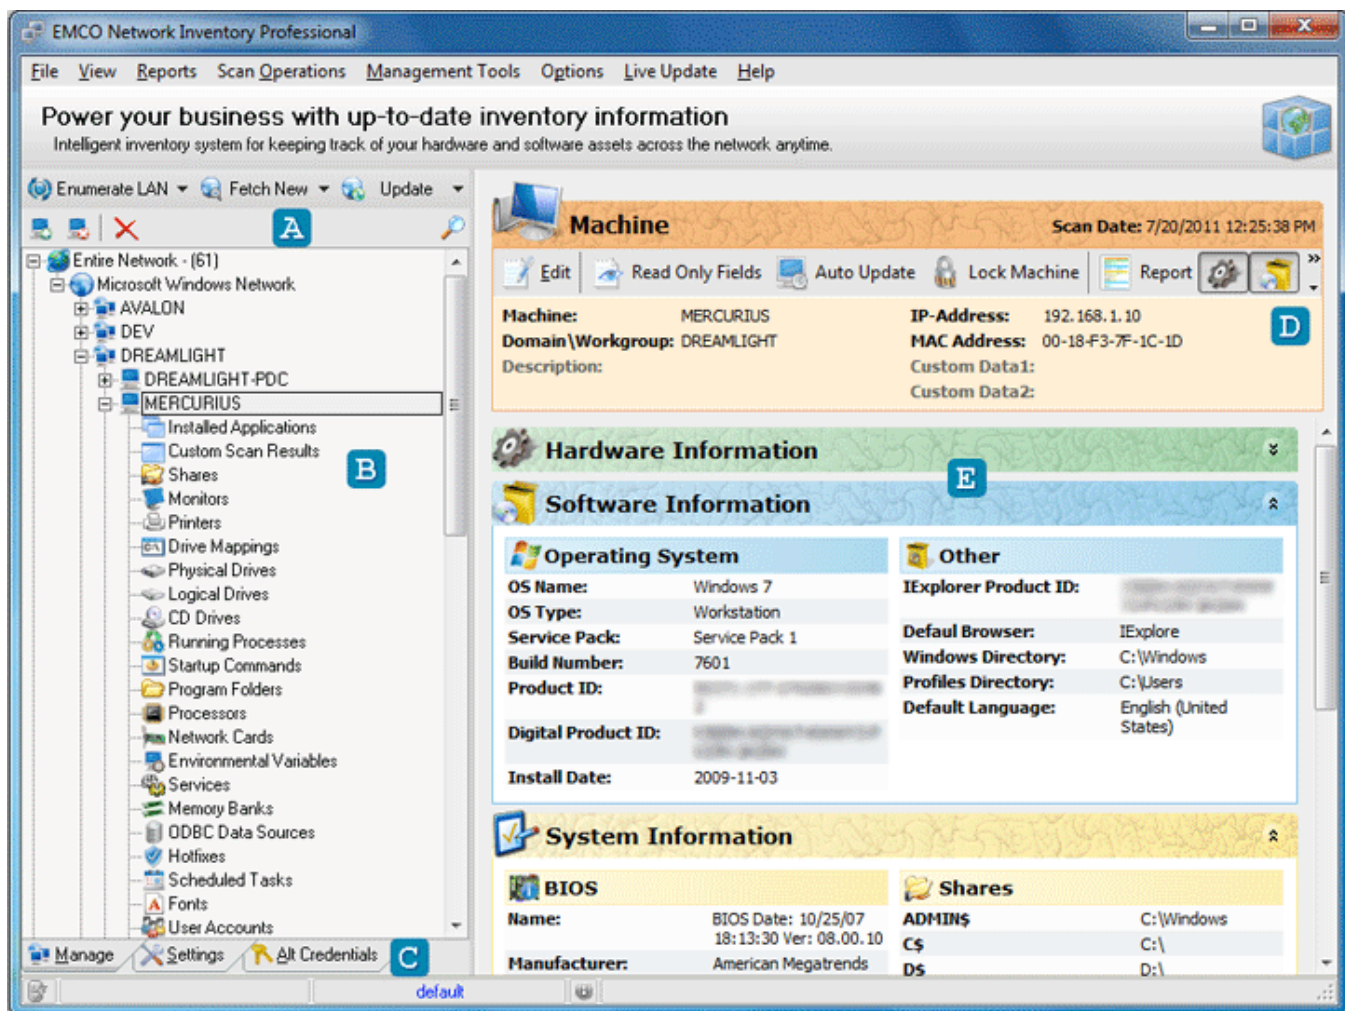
EMCO Network Inventory Professional

File View Reports Scan Operations Management Tools Options Live Update Help

Power your business with up-to-date inventory information
Intelligent inventory system for keeping track of your hardware and software assets across the network anytime.

Enumerate LAN Fetch New Update

A

Entire Network - (61)
Microsoft Windows Network
AVALON
DEV
DREAMLIGHT
DREAMLIGHT-PDC
MERCURIUS
Installed Applications
Custom Scan Results
Shares
Monitors
Printers
Drive Mappings
Physical Drives
Logical Drives
CD Drives
Running Processes
Startup Commands
Program Folders
Processors
Network Cards
Environmental Variables
Services
Memory Banks
ODBC Data Sources
Hotfixes
Scheduled Tasks
Fonts
User Accounts

B

Manage Settings Alt Credentials C

Machine Scan Date: 7/20/2011 12:25:38 PM

Edit Read Only Fields Auto Update Lock Machine Report

Machine: MERCURIUS
Domain\Workgroup: DREAMLIGHT
Description:
IP-Address: 192.168.1.10
MAC Address: 00-18-F3-7F-1C-1D
Custom Data1:
Custom Data2:

D

Hardware Information

E

Software Information

Operating System
OS Name: Windows 7
OS Type: Workstation
Service Pack: Service Pack 1
Build Number: 7601
Product ID: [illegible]
Digital Product ID: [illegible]
Install Date: 2009-11-03

Other
IExplorer Product ID: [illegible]
Defaul Browser: IExplore
Windows Directory: C:\Windows
Profiles Directory: C:\Users
Default Language: English (United States)

System Information

BIOS
Name: BIOS Date: 10/25/07 18:13:30 Ver: 08.00.10
Manufacturer: American Megatrends

Shares
ADMIN$ C:\Windows
C$ C:\
D$ D:\

default